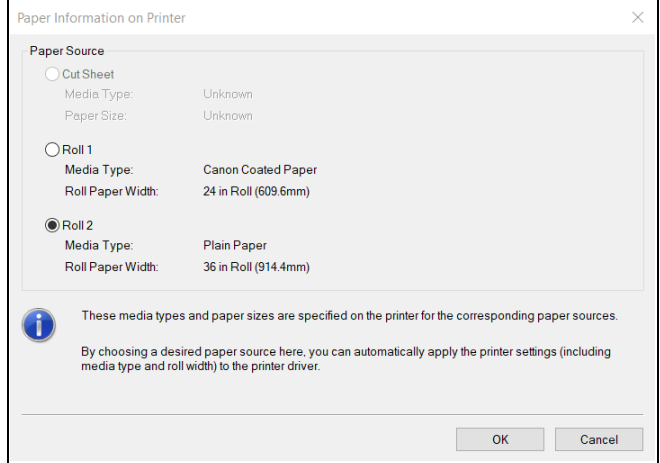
Paper Information on Printer

Paper Source

Cut Sheet
Media Type: Unknown
Paper Size: Unknown

Roll 1
Media Type: Canon Coated Paper
Roll Paper Width: 24 in Roll (609.6mm)

Roll 2
Media Type: Plain Paper
Roll Paper Width: 36 in Roll (914.4mm)

These media types and paper sizes are specified on the printer for the corresponding paper sources.

By choosing a desired paper source here, you can automatically apply the printer settings (including media type and roll width) to the printer driver.

OK Cancel